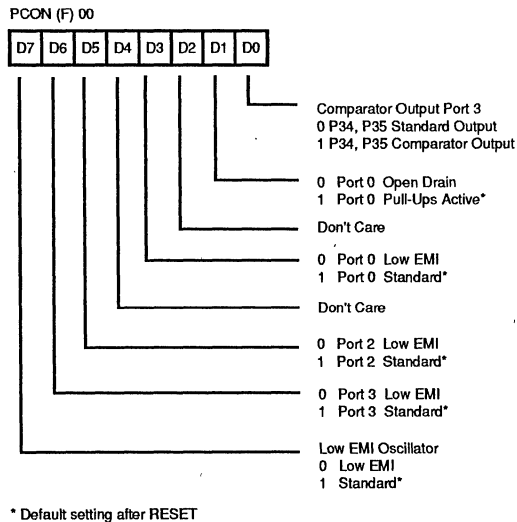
PCON (F) 00

| D7 | D6 | D5 | D4 | D3 | D2 | D1 | D0 |
|---|---|---|---|---|---|---|---|

Comparator Output Port 3
0 P34, P35 Standard Output
1 P34, P35 Comparator Output

0 Port 0 Open Drain
1 Port 0 Pull-Ups Active*

Don't Care

0 Port 0 Low EMI
1 Port 0 Standard*

Don't Care

0 Port 2 Low EMI
1 Port 2 Standard*

0 Port 3 Low EMI
1 Port 3 Standard*

Low EMI Oscillator
0 Low EMI
1 Standard*

* Default setting after RESET